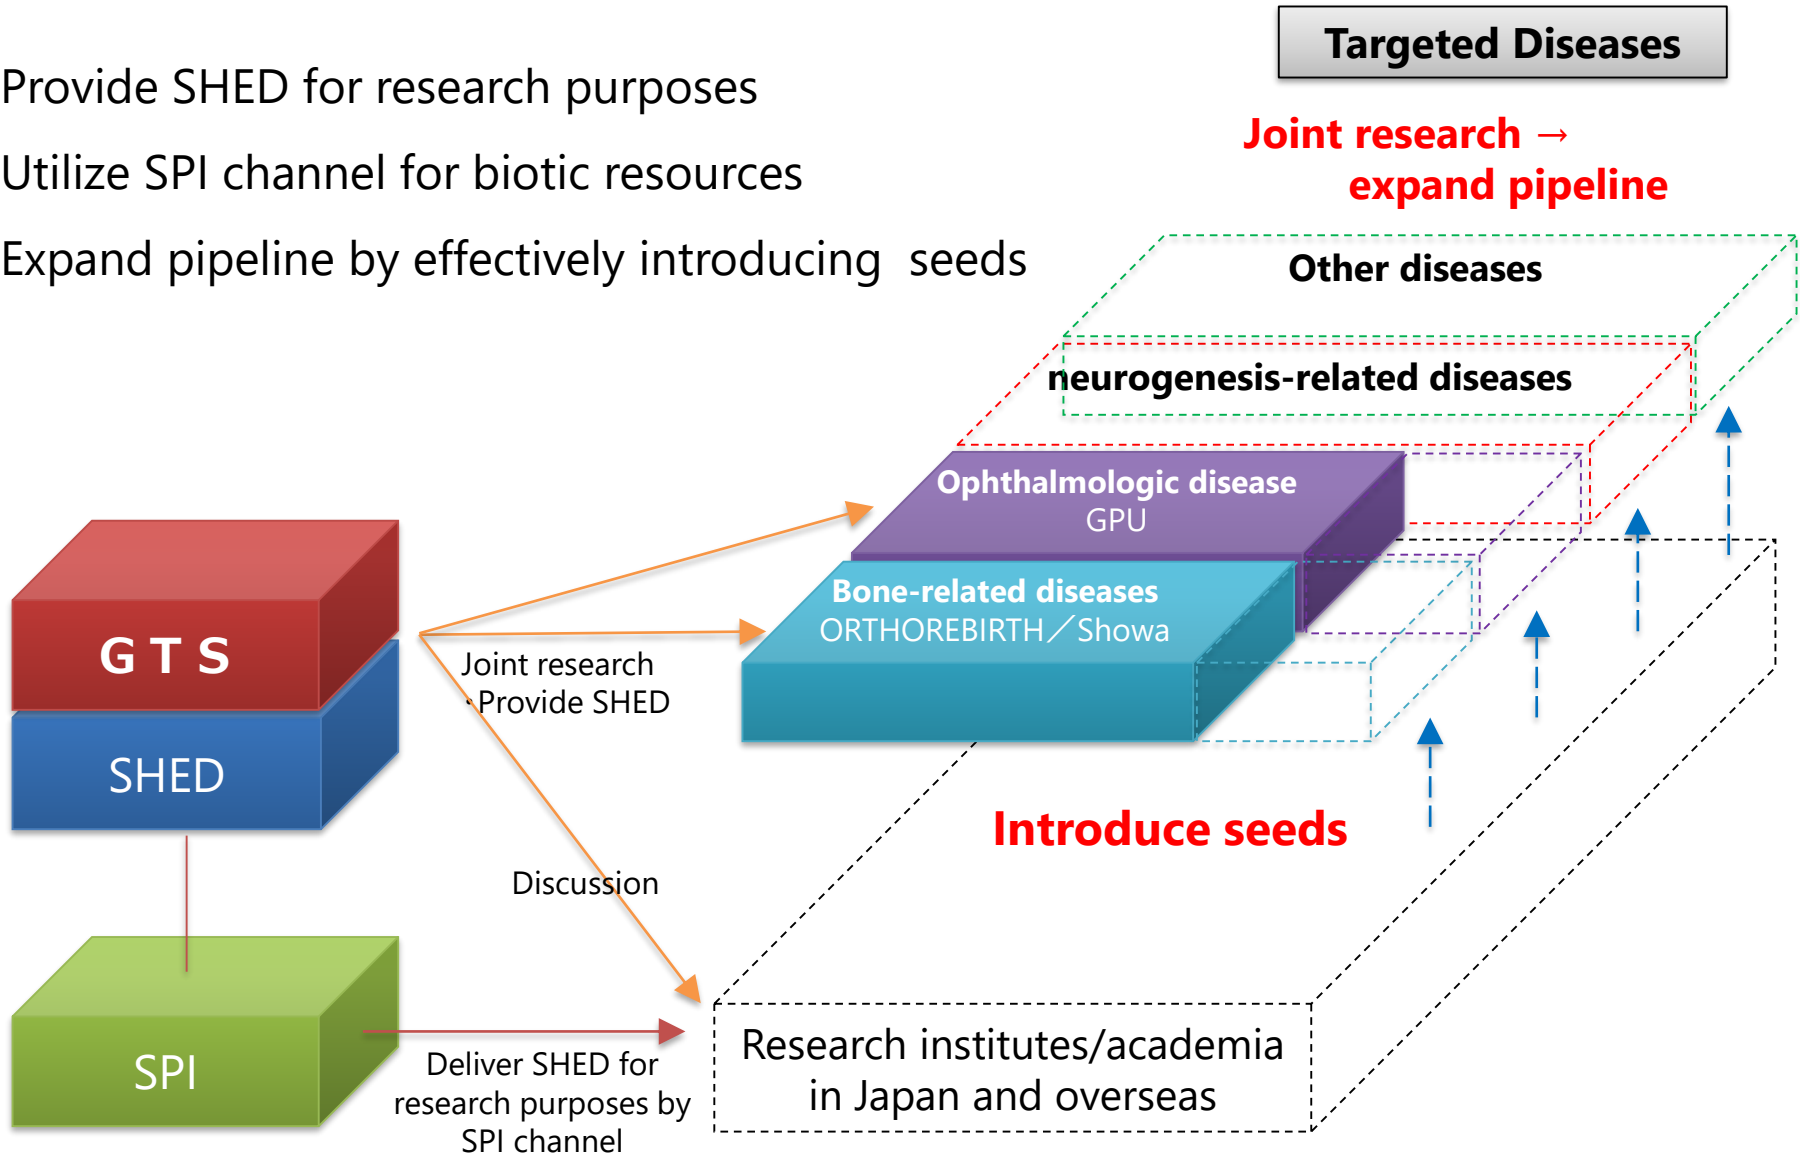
Provide SHED for research purposes

Utilize SPI channel for biotic resources

Expand pipeline by effectively introducing seeds

Targeted Diseases

Joint research → expand pipeline

Other diseases

neurogenesis-related diseases

Ophthalmologic disease
GPU

Bone-related diseases
ORTHOREBIRTH／Showa

GTS

SHED

SPI

Joint research
·Provide SHED

Discussion

Introduce seeds

Deliver SHED for research purposes by SPI channel

Research institutes/academia in Japan and overseas